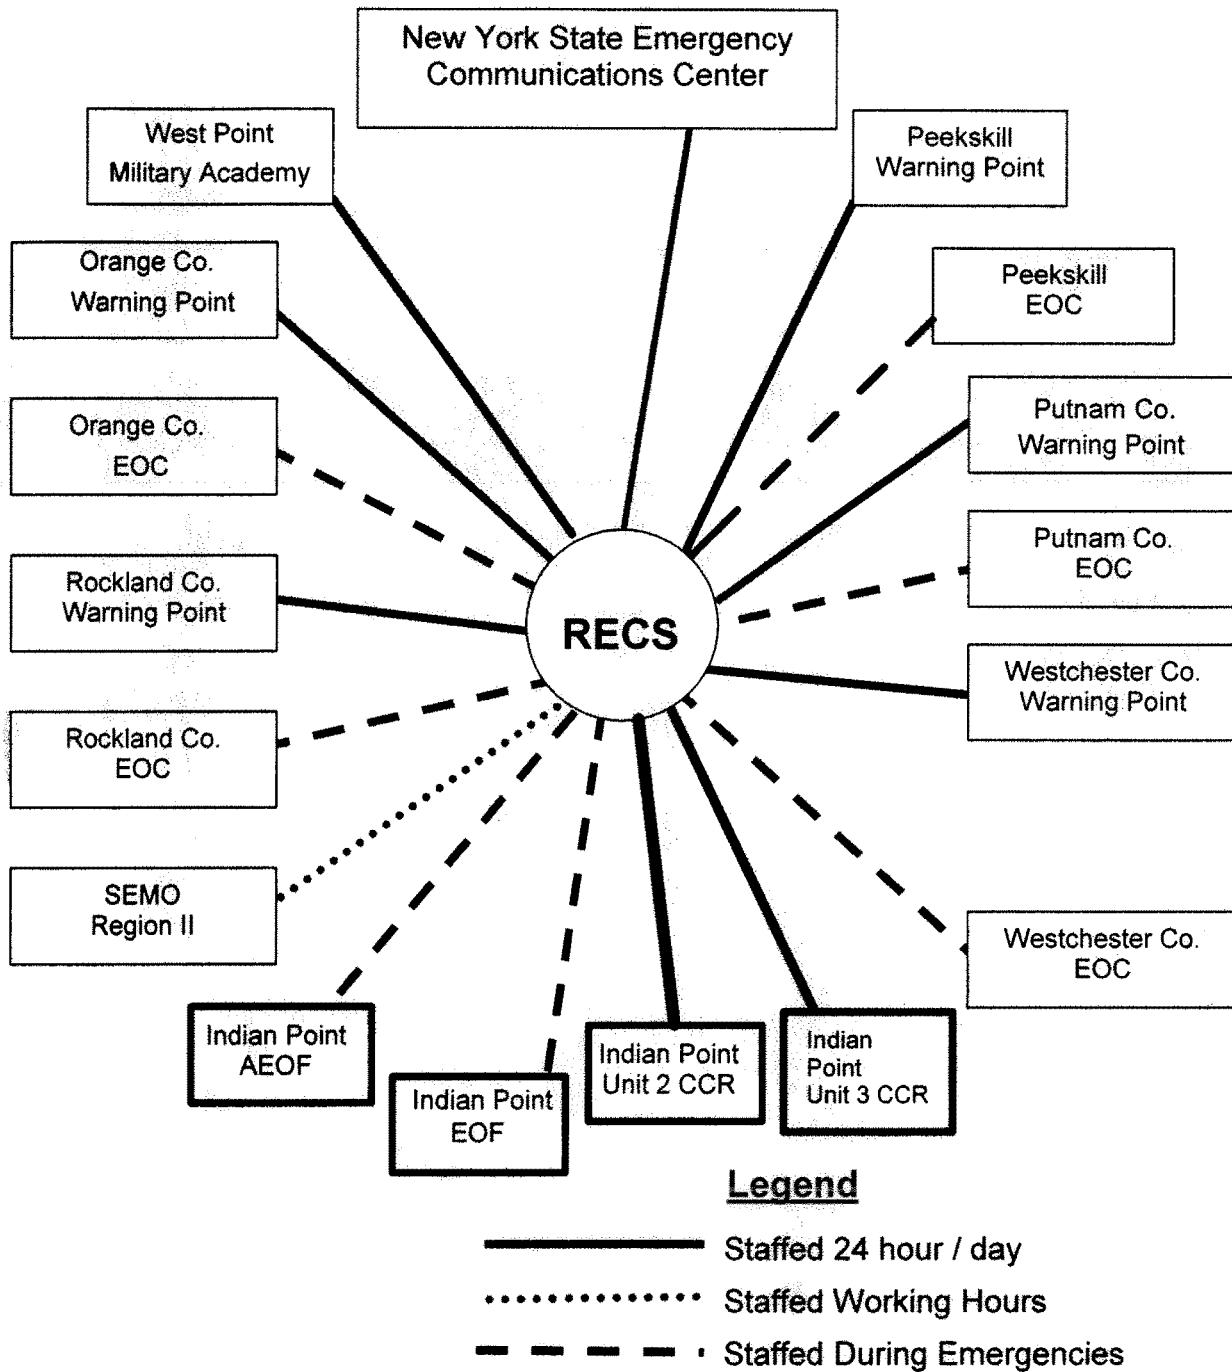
New York State Emergency Communications Center

West Point Military Academy

Peekskill Warning Point

Orange Co. Warning Point

Peekskill EOC

Putnam Co. Warning Point

Orange Co. EOC

Putnam Co. EOC

Rockland Co. Warning Point

RECS

Westchester Co. Warning Point

Rockland Co. EOC

SEMO Region II

Westchester Co. EOC

Indian Point AEOF

Indian Point EOF

Indian Point Unit 2 CCR

Indian Point Unit 3 CCR

Legend

Staffed 24 hour / day

Staffed Working Hours

Staffed During Emergencies